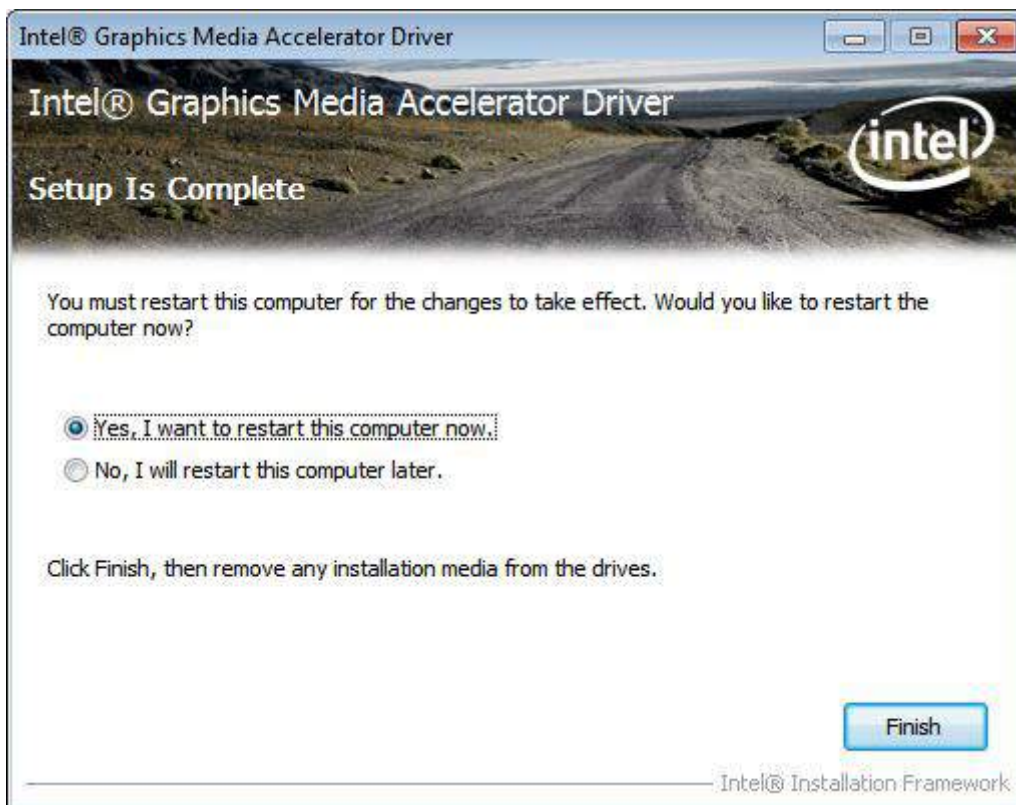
Intel® Graphics Media Accelerator Driver

Intel® Graphics Media Accelerator Driver

intel

Setup Is Complete

You must restart this computer for the changes to take effect. Would you like to restart the computer now?

Yes, I want to restart this computer now.

No, I will restart this computer later.

Click Finish, then remove any installation media from the drives.

Finish

Intel® Installation Framework